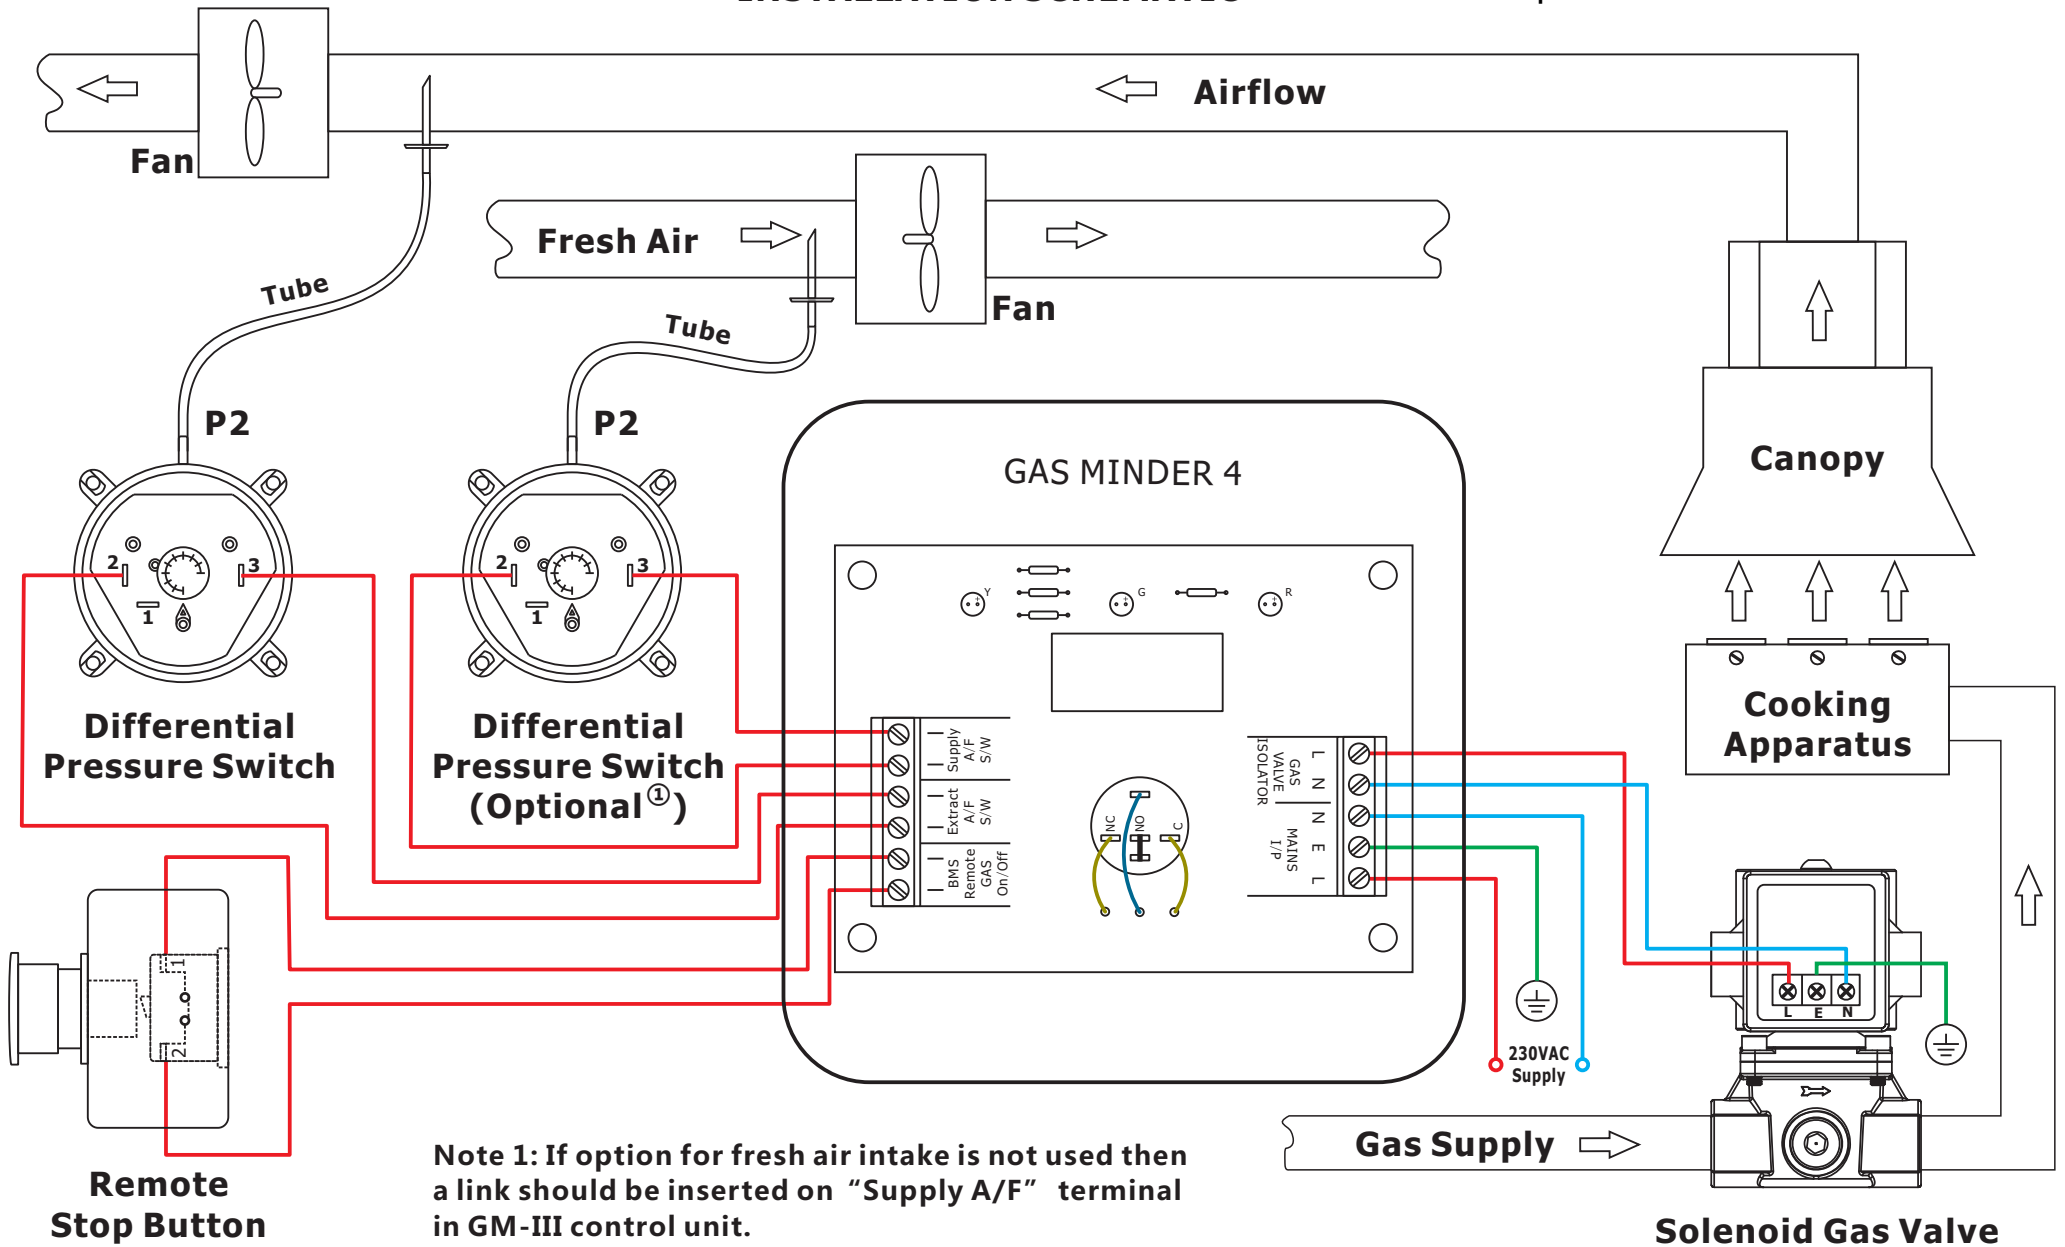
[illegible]

Airflow

Fan

Fresh Air

Fan

Tube

Tube

P2

P2

GAS MINDER 4

Canopy

Y G R

2 3 1

2 3 1

Differential Pressure Switch

Differential Pressure Switch (Optional$^{①}$)

Supply A/F S/W

Extract A/F S/W

BMS Remote GAS On/Off

NC NO C

GAS VALVE ISOLATOR

L N N E L

MAINS I/P

Cooking Apparatus

1 2

230VAC Supply

L E N

Remote Stop Button

Note 1: If option for fresh air intake is not used then a link should be inserted on “Supply A/F” terminal in GM-III control unit.

Gas Supply

Solenoid Gas Valve